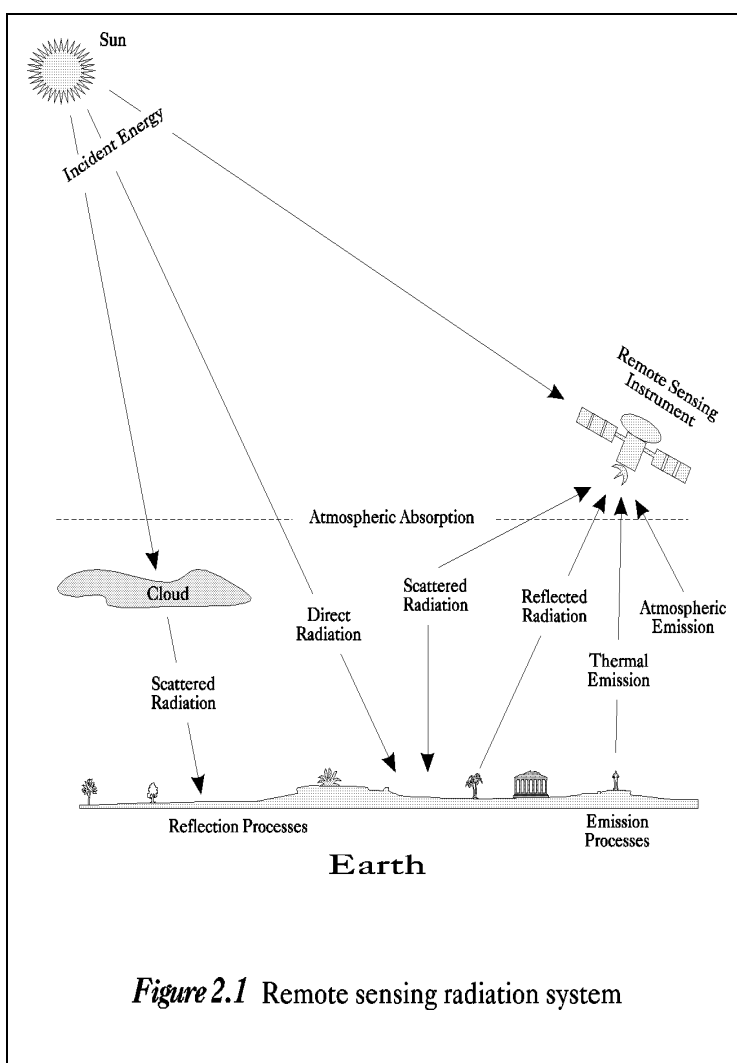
Sun

Incident Energy

Remote Sensing Instrument

Atmospheric Absorption

Cloud

Direct Radiation

Scattered Radiation

Reflected Radiation

Atmospheric Emission

Thermal Emission

Scattered Radiation

Reflection Processes

Emission Processes

Earth

*Figure 2.1* Remote sensing radiation system